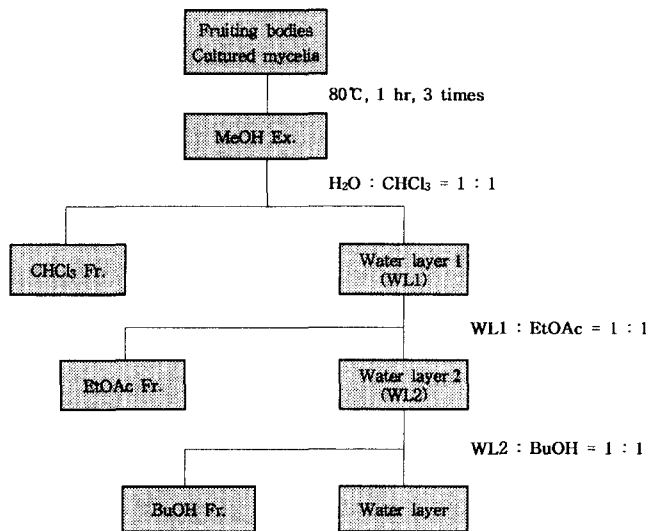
Fruiting bodies
Cultured mycelia

80℃, 1 hr, 3 times

MeOH Ex.

$H_2O$ : $CHCl_3$ = 1 : 1

$CHCl_3$ Fr.

Water layer 1
(WL1)

WL1 : EtOAc = 1 : 1

EtOAc Fr.

Water layer 2
(WL2)

WL2 : BuOH = 1 : 1

BuOH Fr.

Water layer